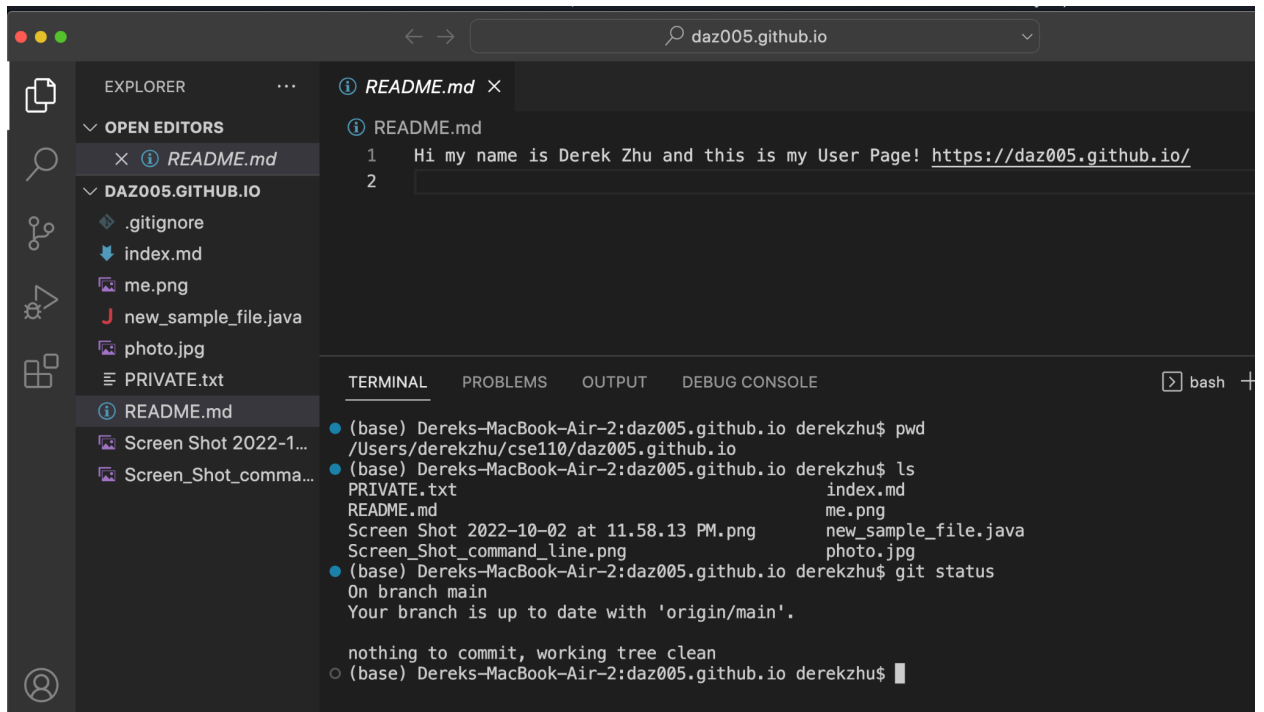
daz005.github.io

EXPLORER ···

OPEN EDITORS

× README.md

DAZ005.GITHUB.IO

.gitignore

index.md

me.png

new_sample_file.java

photo.jpg

PRIVATE.txt

README.md

Screen Shot 2022-1...

Screen_Shot_comma...

README.md ×

README.md

1 Hi my name is Derek Zhu and this is my User Page! https://daz005.github.io/

2

TERMINAL PROBLEMS OUTPUT DEBUG CONSOLE

bash +

(base) Dereks-MacBook-Air-2:daz005.github.io derekzhu$ pwd
/Users/derekzhu/cse110/daz005.github.io
(base) Dereks-MacBook-Air-2:daz005.github.io derekzhu$ ls
PRIVATE.txt index.md
README.md me.png
Screen Shot 2022-10-02 at 11.58.13 PM.png new_sample_file.java
Screen_Shot_command_line.png photo.jpg
(base) Dereks-MacBook-Air-2:daz005.github.io derekzhu$ git status
On branch main
Your branch is up to date with 'origin/main'.

nothing to commit, working tree clean
(base) Dereks-MacBook-Air-2:daz005.github.io derekzhu$